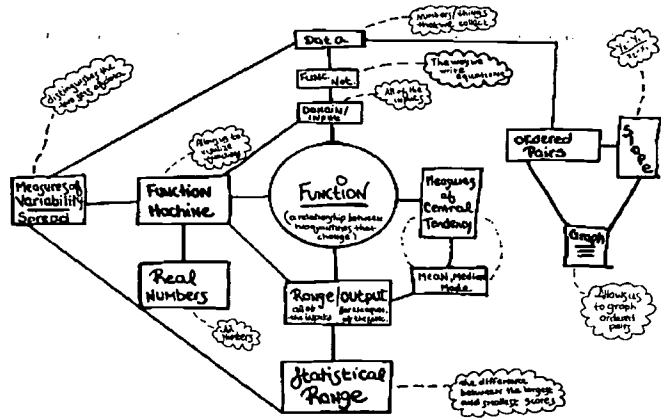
Numbers/things that we collect

Data

Func. Not.

The way we write equations

Domain/ inputs

All of the inputs

distinguishes the two sets of data

Allows us to visualize functions

Measures of Variability Spread

Function Machine

Function

(a relationship between two quantities that change)

Measures of Central Tendency

Ordered Pairs

Slope

$\frac{y_2-y_1}{x_2-x_1}$

Graph

Real Numbers

Range/output

all of the outputs

Mean, Median Mode

Allows us to graph ordered pairs

All numbers

Statistical Range

the difference between the largest and smallest scores